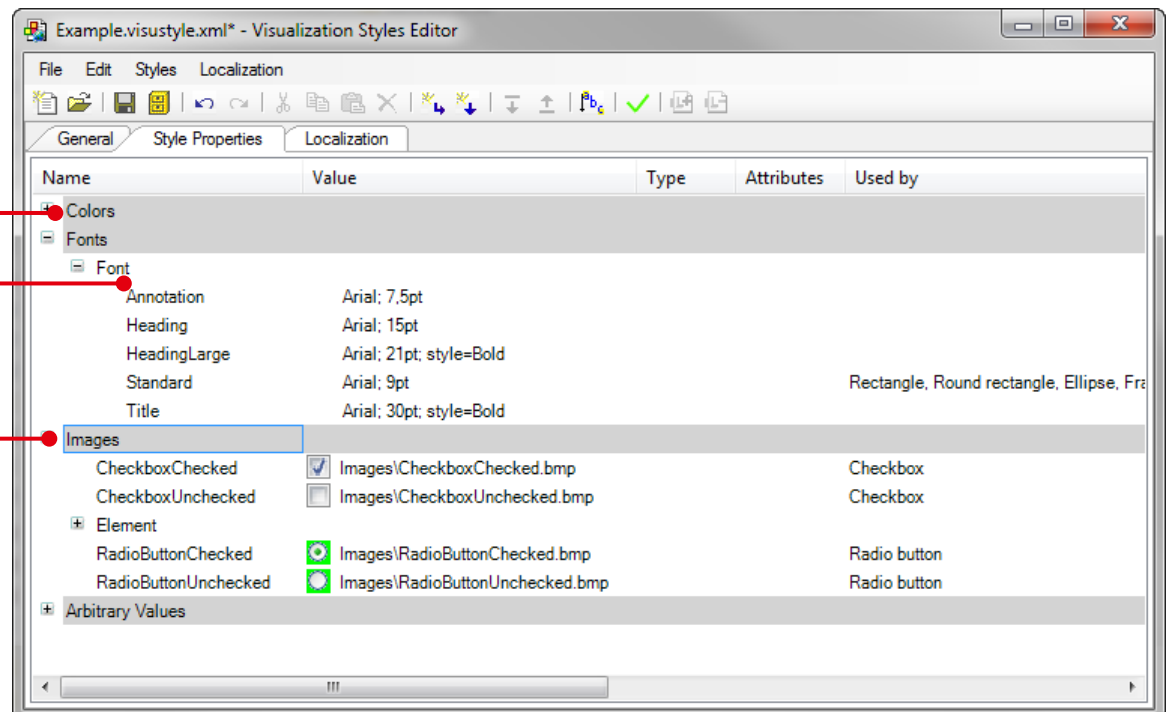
Example.visustyle.xml* - Visualization Styles Editor

File Edit Styles Localization

General Style Properties Localization

| Name | Value | Type | Attributes | Used by |
|---|---|---|---|---|
| Colors | | | | |
| Fonts | | | | |
| Font | | | | |
| Annotation | Arial; 7,5pt | | | |
| Heading | Arial; 15pt | | | |
| HeadingLarge | Arial; 21pt; style=Bold | | | |
| Standard | Arial; 9pt | | | Rectangle, Round rectangle, Ellipse, Fra |
| Title | Arial; 30pt; style=Bold | | | |
| Images | | | | |
| CheckboxChecked | Images\CheckboxChecked.bmp | | | Checkbox |
| CheckboxUnchecked | Images\CheckboxUnchecked.bmp | | | Checkbox |
| Element | | | | |
| RadioButtonChecked | Images\RadioButtonChecked.bmp | | | Radio button |
| RadioButtonUnchecked | Images\RadioButtonUnchecked.bmp | | | Radio button |
| Arbitrary Values | | | | |

III